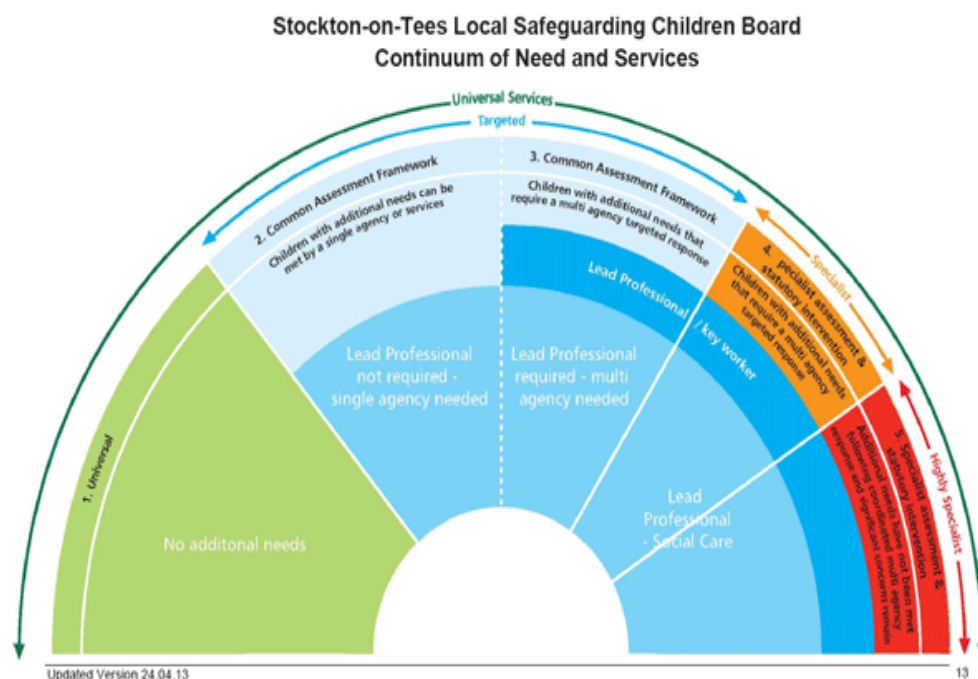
Stockton-on-Tees Local Safeguarding Children Board
Continuum of Need and Services

Universal Services

Targeted

Specialist

Highly Specialist

1. Universal

No additonal needs

2. Common Assessment Framework

Children with additional needs can be met by a single agency or services

Lead Professional not required - single agency needed

3. Common Assessment Framework

Children with additional needs that require a multi agency targeted response

Lead Professional required - multi agency needed

Lead Professional / key worker

4. pecialist assessment & statutory intervention

Children with additional needs that require a multi agency targeted response

Lead Professional - Social Care

5. Specialist assessment & statutory intervention

Additional needs have not been met following coordinated multi agency response and significant concerns remain

Updated Version 24.04.13

13